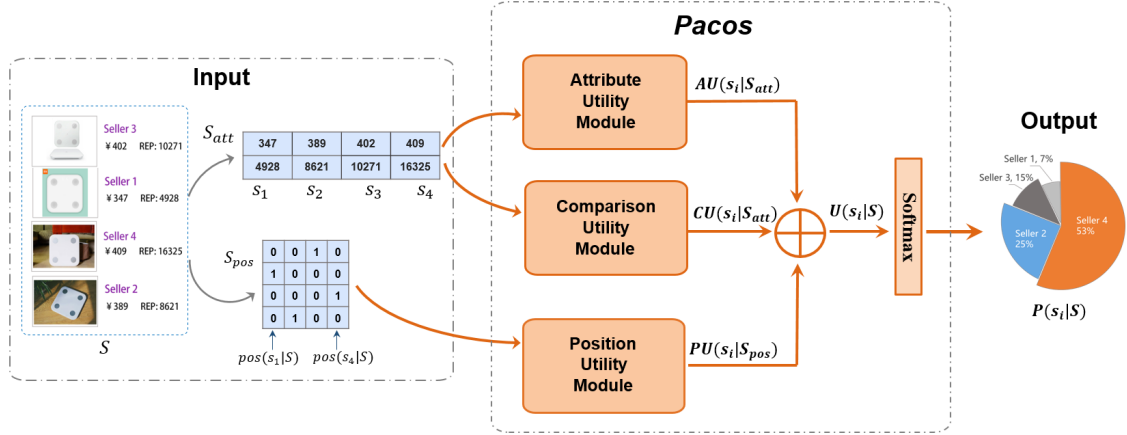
Pacos

Input

Seller 3
¥402 REP: 10271

Seller 1
¥347 REP: 4928

Seller 4
¥409 REP: 16325

Seller 2
¥389 REP: 8621

$S$

$S_{att}$

| 347 | 389 | 402 | 409 |
|---|---|---|---|
| 4928 | 8621 | 10271 | 16325 |

$s_1$ $s_2$ $s_3$ $s_4$

$S_{pos}$

| 0 | 0 | 1 | 0 |
|---|---|---|---|
| 1 | 0 | 0 | 0 |
| 0 | 0 | 0 | 1 |
| 0 | 1 | 0 | 0 |

$pos(s_1|S)$ $pos(s_4|S)$

Attribute Utility Module

$AU(s_i|S_{att})$

Comparison Utility Module

$CU(s_i|S_{att})$

Position Utility Module

$PU(s_i|S_{pos})$

$U(s_i|S)$

Softmax

Output

Seller 1, 7%
Seller 3, 15%
Seller 2 25%
Seller 4 53%

$P(s_i|S)$